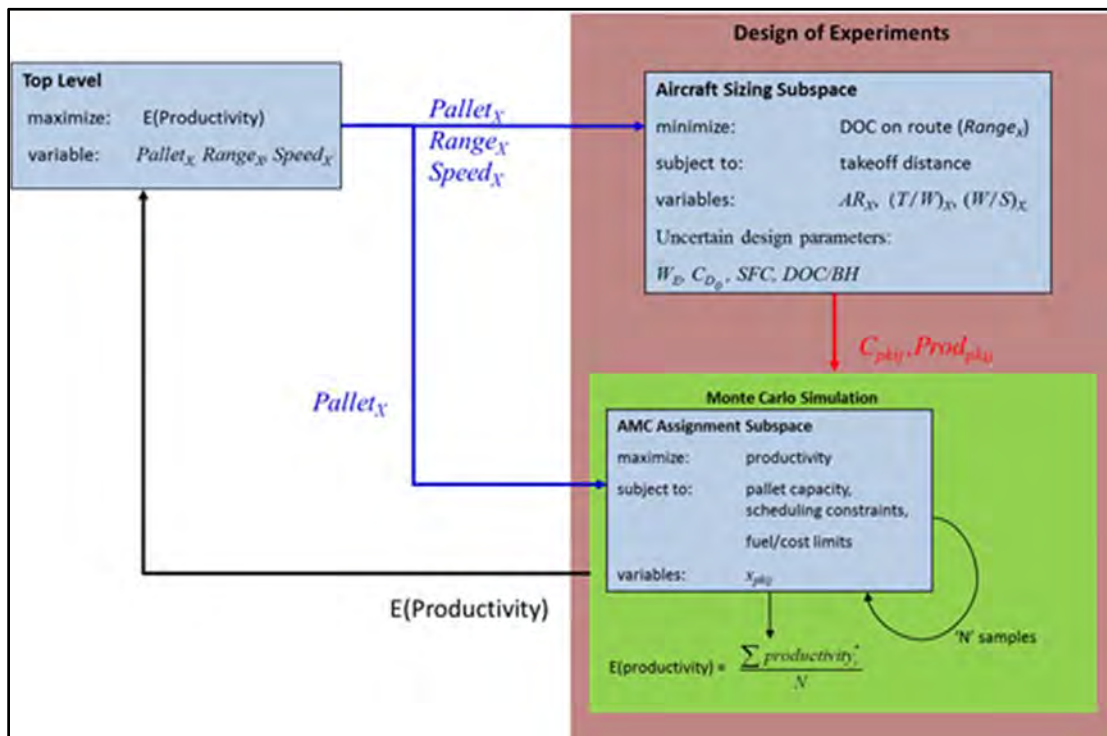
Design of Experiments

Top Level
maximize: E(Productivity)
variable: $Pallet_X$, $Range_X$, $Speed_X$

$Pallet_X$
$Range_X$
$Speed_X$

Aircraft Sizing Subspace
minimize: DOC on route ($Range_X$)
subject to: takeoff distance
variables: $AR_X$, $(T/W)_X$, $(W/S)_X$
Uncertain design parameters:
$W_E$, $C_{D_0}$, $SFC$, $DOC/BH$

$C_{pkij}$, $Prod_{pkij}$

$Pallet_X$

Monte Carlo Simulation
AMC Assignment Subspace
maximize: productivity
subject to: pallet capacity, scheduling constraints,
fuel/cost limits
variables: $x_{pkij}$

E(Productivity)

'N' samples

E(productivity) = $\frac{\sum productivity_i}{N}$